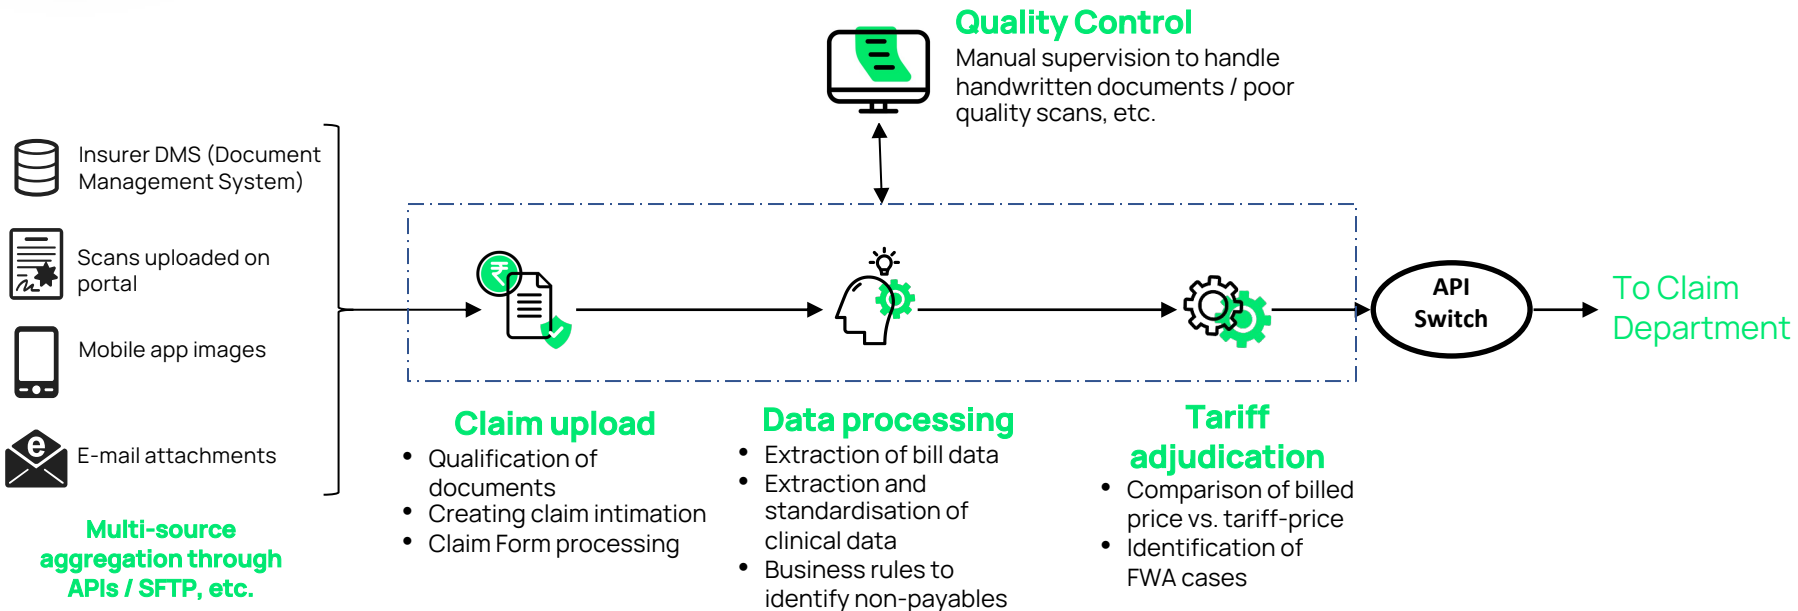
Quality Control
Manual supervision to handle handwritten documents / poor quality scans, etc.

Insurer DMS (Document Management System)

Scans uploaded on portal

Mobile app images

E-mail attachments

Multi-source aggregation through APIs / SFTP, etc.

API Switch

To Claim Department

Claim upload
• Qualification of documents
• Creating claim intimation
• Claim Form processing

Data processing
• Extraction of bill data
• Extraction and standardisation of clinical data
• Business rules to identify non-payables

Tariff adjudication
• Comparison of billed price vs. tariff-price
• Identification of FWA cases